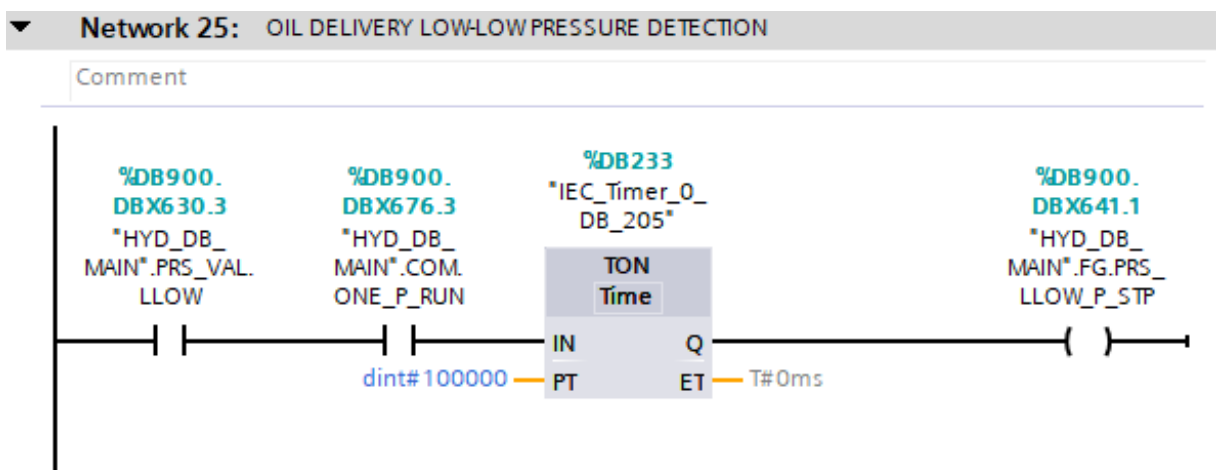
Network 25: OIL DELIVERY LOW-LOW PRESSURE DETECTION

Comment

%DB900.DBX630.3
"HYD_DB_MAIN".PRS_VAL.LLOW

%DB900.DBX676.3
"HYD_DB_MAIN".COM.ONE_P_RUN

%DB233
"IEC_Timer_0_DB_205"

TON
Time

IN
Q
dint#100000
PT
ET
T#0ms

%DB900.DBX641.1
"HYD_DB_MAIN".FG.PRS_LLOW_P_STP